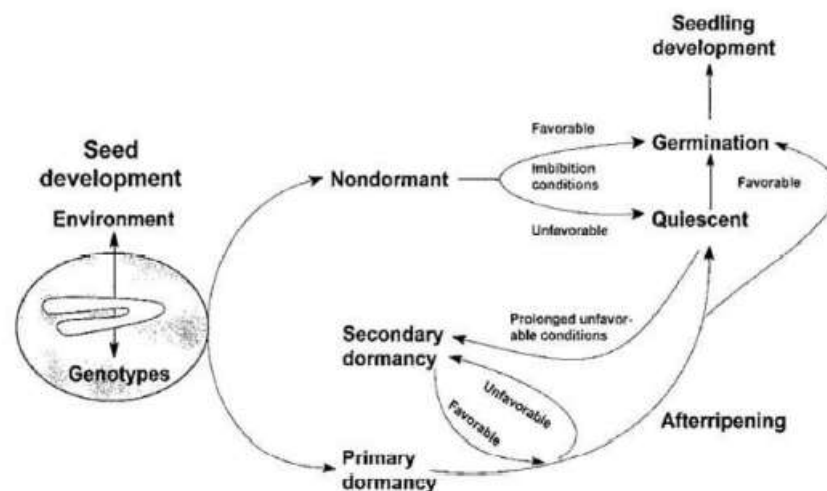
Seedling development

Seed development

Environment

Genotypes

Nondormant

Favorable

Imbibition conditions

Unfavorable

Germination

Favorable

Quiescent

Prolonged unfavorable conditions

Secondary dormancy

Unfavorable

Favorable

Afterripening

Primary dormancy